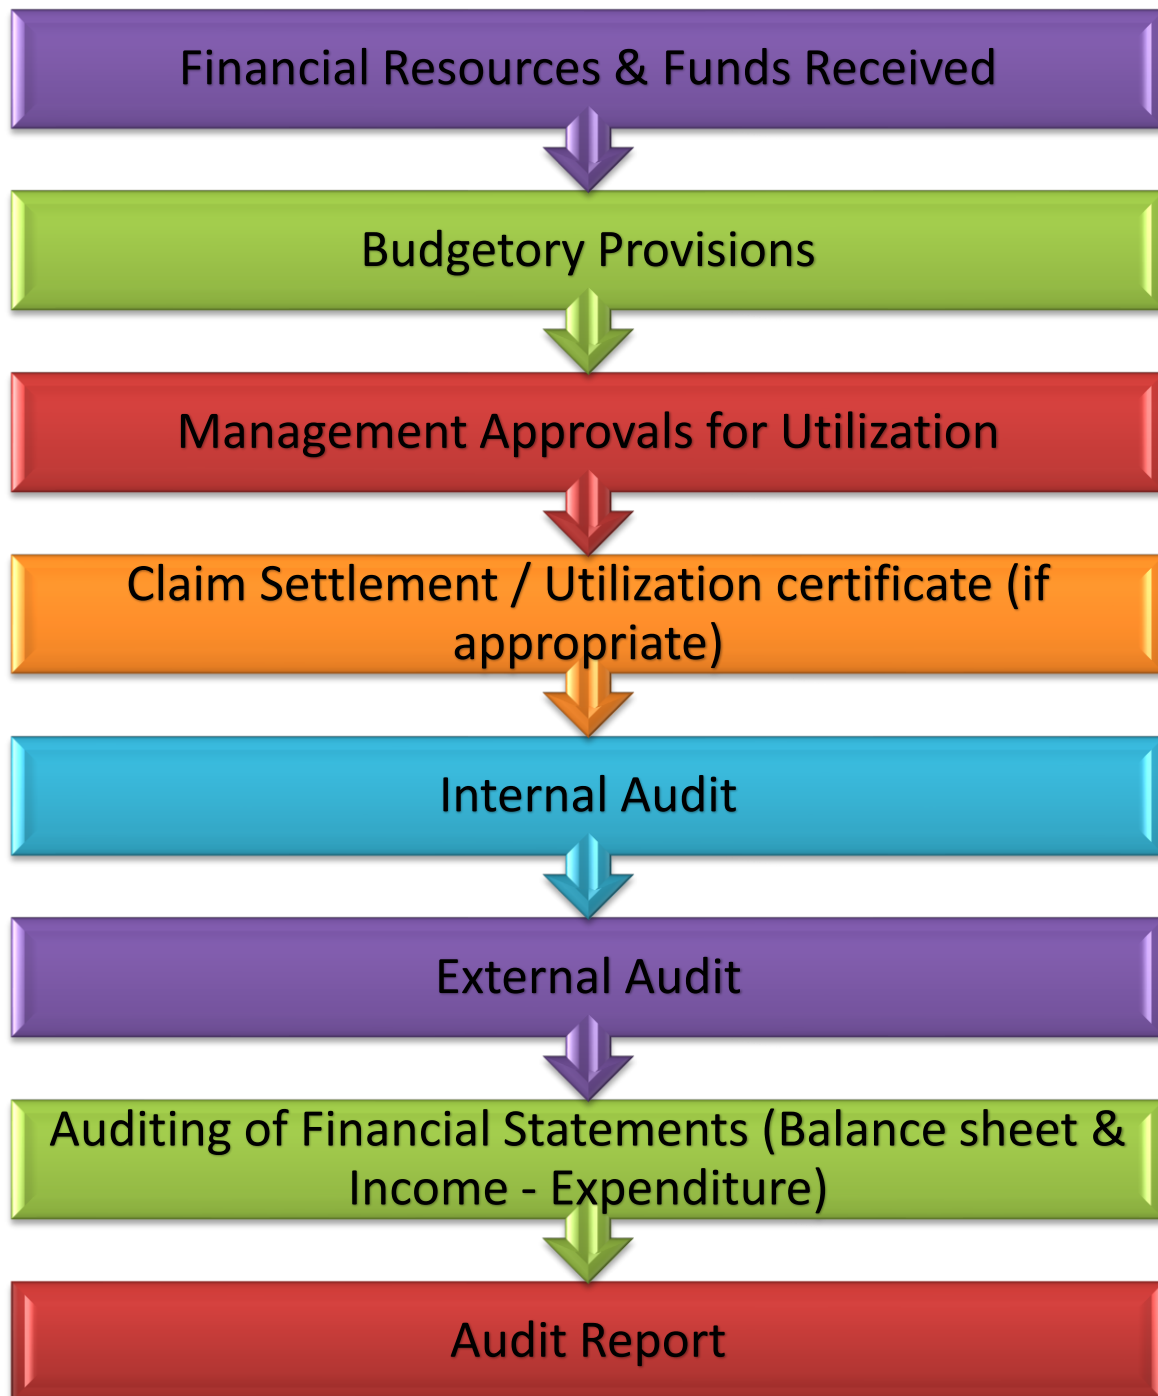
Financial Resources & Funds Received

Budgetory Provisions

Management Approvals for Utilization

Claim Settlement / Utilization certificate (if appropriate)

Internal Audit

External Audit

Auditing of Financial Statements (Balance sheet & Income - Expenditure)

Audit Report